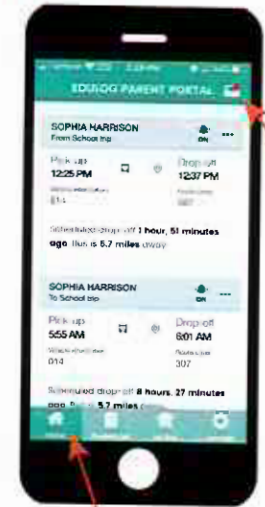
EDULOG PARENT PORTAL

SOPHIA HARRISON
From School trip
ON
Pick up
12:25 PM
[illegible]
014
Drop off
12:37 PM
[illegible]
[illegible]

Scheduled drop off 1 hour, 51 minutes ago. Bus is 5.7 miles away

SOPHIA HARRISON
To School trip
ON
Pick up
5:55 AM
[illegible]
014
Drop off
6:01 AM
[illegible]
307

Scheduled drop off 8 hours, 27 minutes ago. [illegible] 5.7 miles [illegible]

Home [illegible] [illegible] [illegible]